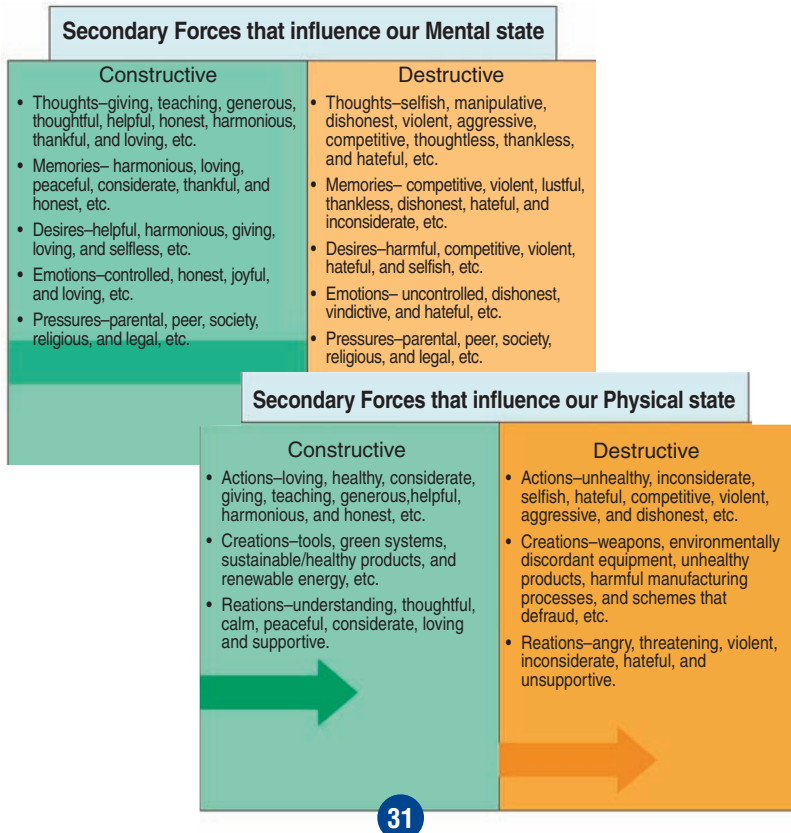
Secondary Forces that influence our Mental state

| Constructive | Destructive |
|---|---|
| • Thoughts–giving, teaching, generous, thoughtful, helpful, honest, harmonious, thankful, and loving, etc. • Memories– harmonious, loving, peaceful, considerate, thankful, and honest, etc. • Desires–helpful, harmonious, giving, loving, and selfless, etc. • Emotions–controlled, honest, joyful, and loving, etc. • Pressures–parental, peer, society, religious, and legal, etc. | • Thoughts–selfish, manipulative, dishonest, violent, aggressive, competitive, thoughtless, thankless, and hateful, etc. • Memories– competitive, violent, lustful, thankless, dishonest, hateful, and inconsiderate, etc. • Desires–harmful, competitive, violent, hateful, and selfish, etc. • Emotions– uncontrolled, dishonest, vindictive, and hateful, etc. • Pressures–parental, peer, society, religious, and legal, etc. |

Secondary Forces that influence our Physical state

| Constructive | Destructive |
|---|---|
| • Actions–loving, healthy, considerate, giving, teaching, generous,helpful, harmonious, and honest, etc. • Creations–tools, green systems, sustainable/healthy products, and renewable energy, etc. • Reations–understanding, thoughtful, calm, peaceful, considerate, loving and supportive. | • Actions–unhealthy, inconsiderate, selfish, hateful, competitive, violent, aggressive, and dishonest, etc. • Creations–weapons, environmentally discordant equipment, unhealthy products, harmful manufacturing processes, and schemes that defraud, etc. • Reations–angry, threatening, violent, inconsiderate, hateful, and unsupportive. |

31